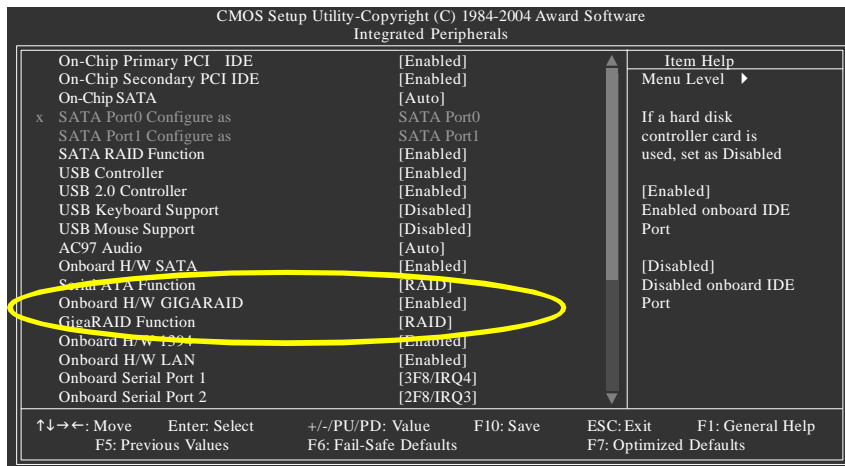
CMOS Setup Utility-Copyright (C) 1984-2004 Award Software
Integrated Peripherals

| | | |
|---|---|---|
| | On-Chip Primary PCI IDE | [Enabled] |
| | On-Chip Secondary PCI IDE | [Enabled] |
| | On-Chip SATA | [Auto] |
| x | SATA Port0 Configure as | SATA Port0 |
| | SATA Port1 Configure as | SATA Port1 |
| | SATA RAID Function | [Enabled] |
| | USB Controller | [Enabled] |
| | USB 2.0 Controller | [Enabled] |
| | USB Keyboard Support | [Disabled] |
| | USB Mouse Support | [Disabled] |
| | AC97 Audio | [Auto] |
| | Onboard H/W SATA | [Enabled] |
| | Serial ATA Function | [RAID] |
| | Onboard H/W GIGARAID | [Enabled] |
| | GigaRAID Function | [RAID] |
| | Onboard H/W 1394 | [Enabled] |
| | Onboard H/W LAN | [Enabled] |
| | Onboard Serial Port 1 | [3F8/IRQ4] |
| | Onboard Serial Port 2 | [2F8/IRQ3] |

Item Help
Menu Level ▶

If a hard disk controller card is used, set as Disabled

[Enabled]
Enabled onboard IDE Port

[Disabled]
Disabled onboard IDE Port

↑↓→←: Move Enter: Select +/-/PU/PD: Value F10: Save ESC: Exit F1: General Help
F5: Previous Values F6: Fail-Safe Defaults F7: Optimized Defaults